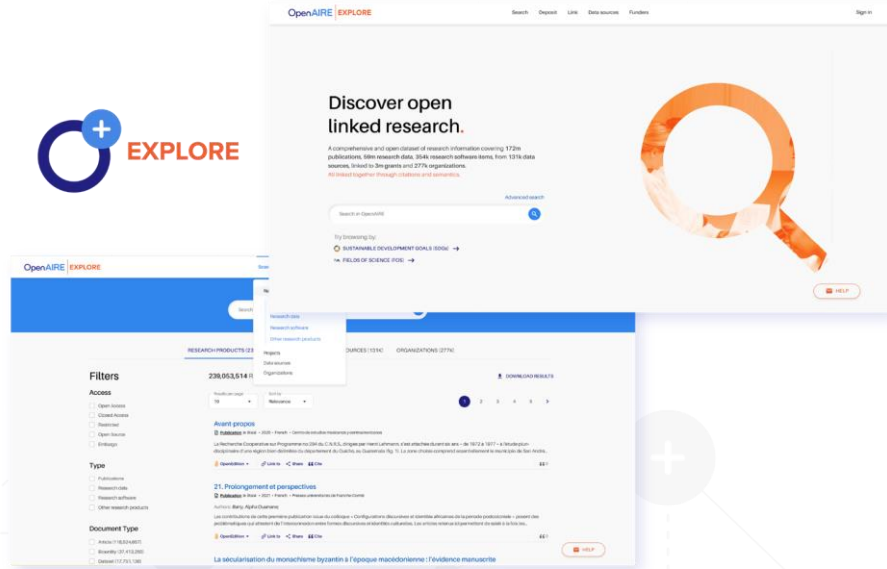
EXPLORE

OpenAIRE | EXPLORE

Search Deposit Link Data sources Funders

Sign in

Discover open linked research.

A comprehensive and open dataset of research information covering 172m publications, 58m research data, 354k research software items, from 131k data sources, linked to 3m grants and 277k organizations.
All linked together through citations and semantics.

Advanced search

Search in OpenAIRE

Try browsing by:
SUSTAINABLE DEVELOPMENT GOALS (SDGs)
FIELDS OF SCIENCE (FOS)

HELP

OpenAIRE | EXPLORE

Research data
Research software
Other research products
Projects
Data sources
Organizations

RESEARCH PRODUCTS (23 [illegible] OURCES (131K ORGANIZATIONS (277K)

Filters

Access
Open Access
Closed Access
Restricted
Open Source
Embargo

Type
Publications
Research data
Research software
Other research products

Document Type
Article (116,524,607)
Bioentity (37,412,295)
Dataset (17,751,136)

239,053,514 R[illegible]

DOWNLOAD RESULTS

Results per page
10
Sort by
Relevance

1 2 3 4 5 6

Avant-propos
Publication · Book · 2020 · French · Centre de recherches historiques

La Recherche Coopérative sur Programme no 394 du C.N.R.S., dirigée par Henri Lehmann, s'est attachée durant les ans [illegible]

OpenEdition · Link to · Share · Cite

21. Prolongement et perspectives
Publication · Book · 2021 · French · Presses universitaires de Franche-Comté
Authors: Barry, Alpha Ousmane

Les contributions de cette première publication issue du colloque « Configurations discursives et identités africaines de la période postcoloniale » posent des problématiques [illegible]

OpenEdition · Link to · Share · Cite

La sécularisation du monachisme byzantin à l'époque macédonienne : l'évidence manuscrite

HELP